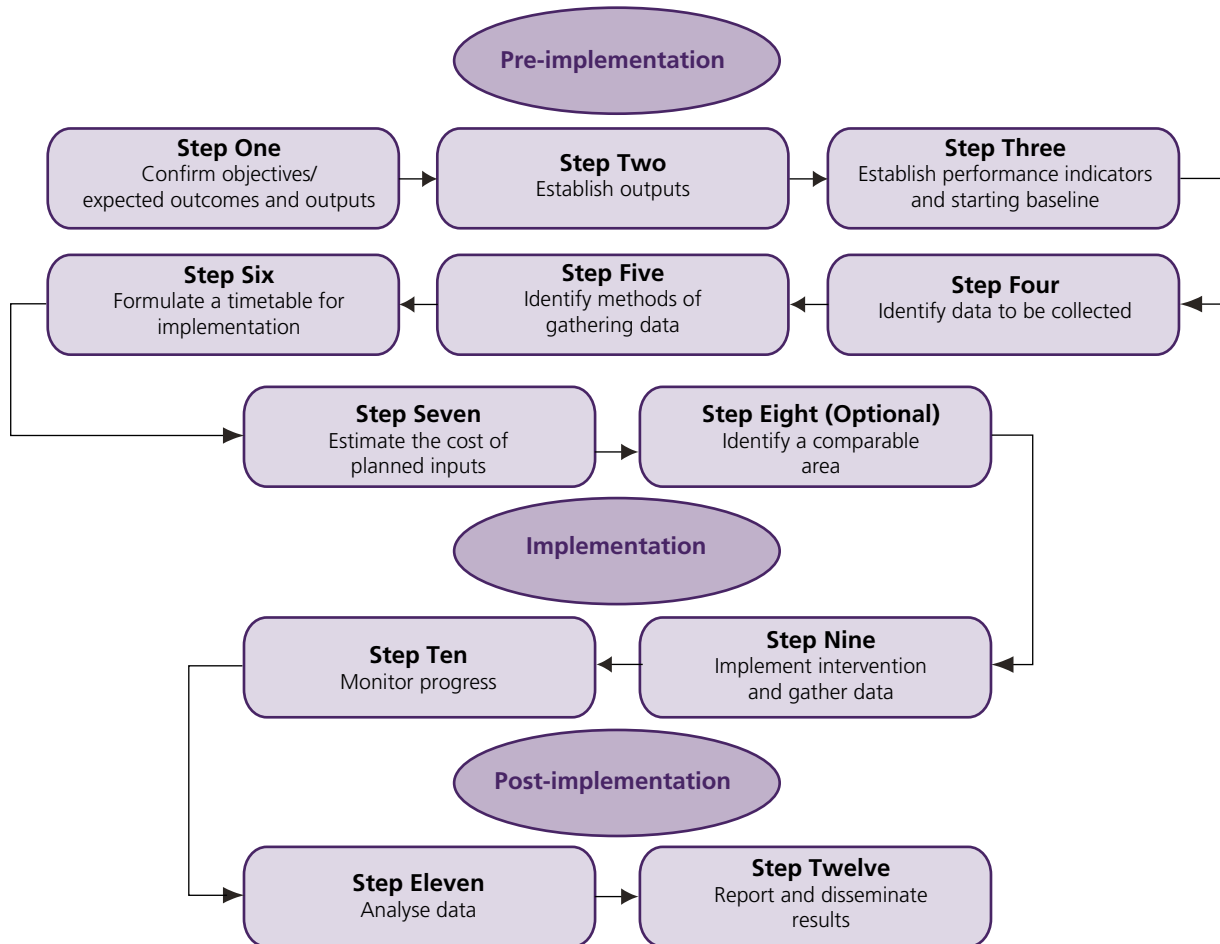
Pre-implementation

Step One
Confirm objectives/ expected outcomes and outputs

Step Two
Establish outputs

Step Three
Establish performance indicators and starting baseline

Step Four
Identify data to be collected

Step Five
Identify methods of gathering data

Step Six
Formulate a timetable for implementation

Step Seven
Estimate the cost of planned inputs

Step Eight (Optional)
Identify a comparable area

Implementation

Step Nine
Implement intervention and gather data

Step Ten
Monitor progress

Post-implementation

Step Eleven
Analyse data

Step Twelve
Report and disseminate results